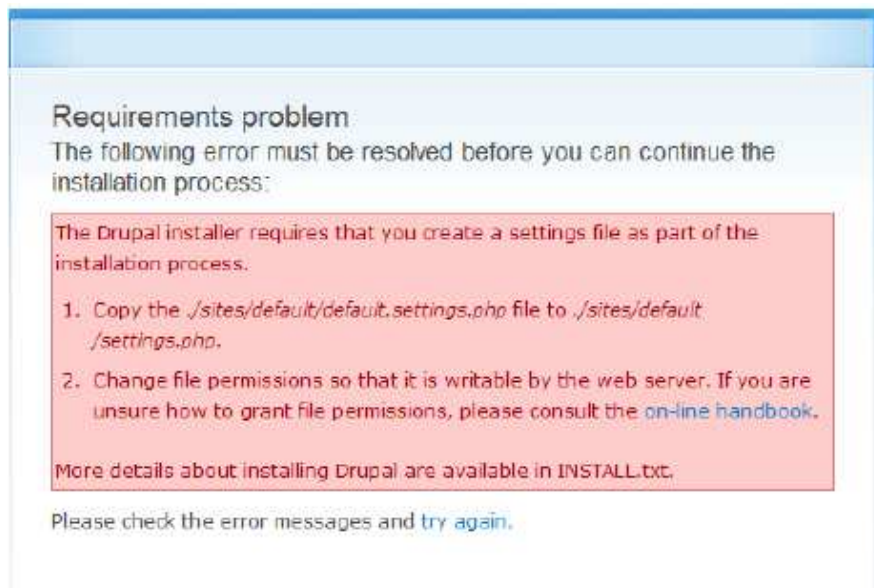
Requirements problem

The following error must be resolved before you can continue the installation process:

The Drupal installer requires that you create a settings file as part of the installation process.

1. Copy the ./sites/default/default.settings.php file to ./sites/default/settings.php.
2. Change file permissions so that it is writable by the web server. If you are unsure how to grant file permissions, please consult the on-line handbook.

More details about installing Drupal are available in INSTALL.txt.

Please check the error messages and try again.